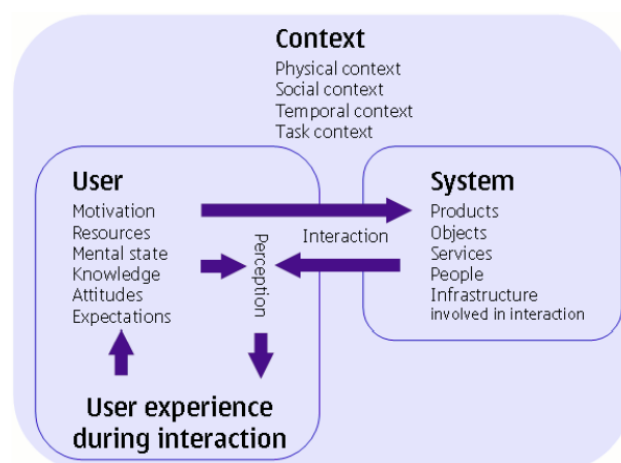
Context
Physical context
Social context
Temporal context
Task context

User
Motivation
Resources
Mental state
Knowledge
Attitudes
Expectations

Perception

Interaction

System
Products
Objects
Services
People
Infrastructure
involved in interaction

User experience during interaction